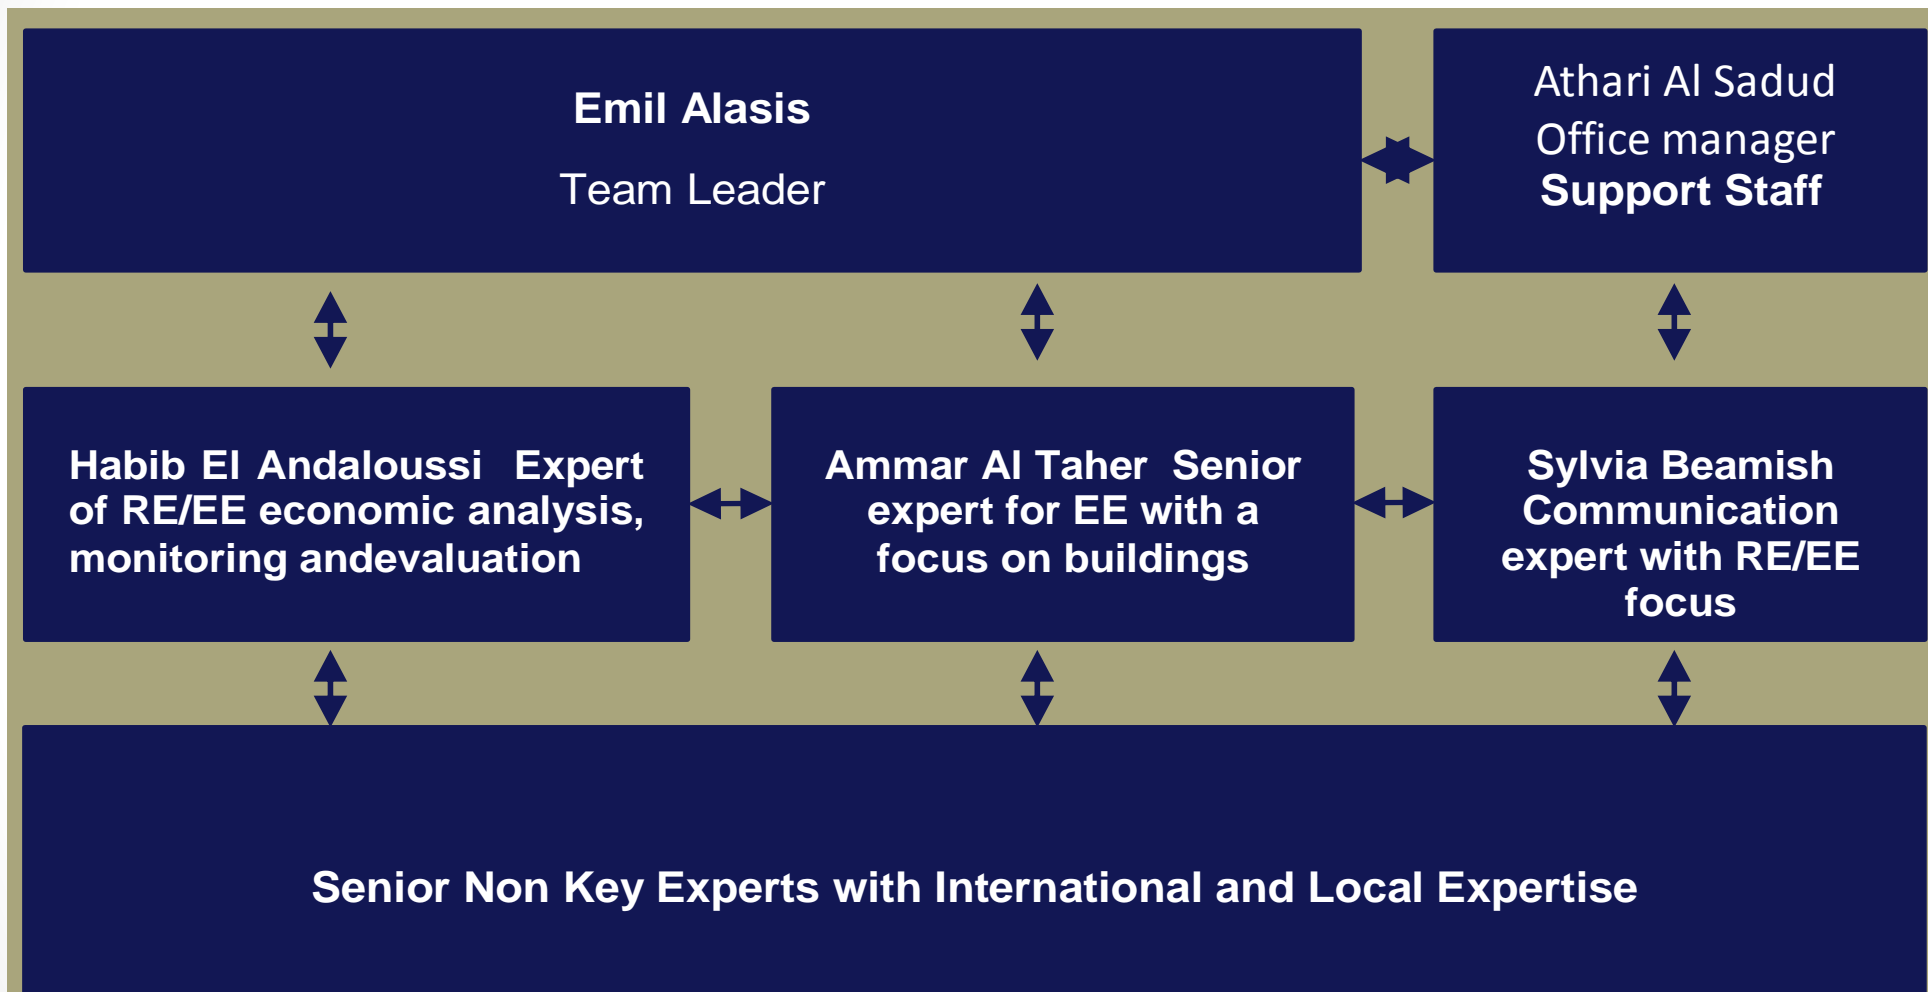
Emil Alasis

Team Leader

Athari Al Sadud
Office manager
Support Staff

Habib El Andaloussi Expert of RE/EE economic analysis, monitoring andevaluation

Ammar Al Taher Senior expert for EE with a focus on buildings

Sylvia Beamish Communication expert with RE/EE focus

Senior Non Key Experts with International and Local Expertise